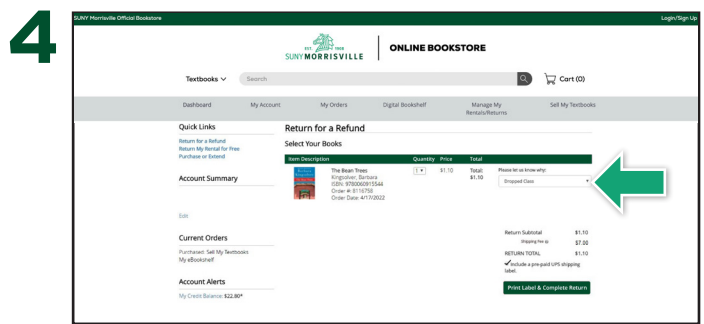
4

SUNY Morrisville Official Bookstore

Login/Sign Up

EST. 1908
SUNY MORRISVILLE

ONLINE BOOKSTORE

Textbooks

Search

Cart (0)

Dashboard

My Account

My Orders

Digital Bookshelf

Manage My Rentals/Returns

Sell My TextBooks

Quick Links

Return for a Refund
Return My Rental for Free
Purchase or Extend

Account Summary

Edit

Current Orders

Purchases: Sell My Textbooks
My eBookshelf

Account Alerts

My Credit Balance: $22.80*

Return for a Refund

Select Your Books

| Item Description | Quantity | Price | Total | |
|---|---|---|---|---|
| The Bean Trees<br>Kingsolver, Barbara<br>ISBN: 9780060915544<br>Order #: 8116758<br>Order Date: 4/17/2022 | 1 | $1.10 | Total: $1.10 | Please let us know why: Dropped Class |

Return Subtotal $1.10
Shipping Fee $7.00
RETURN TOTAL $1.10
✔ Include a pre-paid UPS shipping label.

Print Label & Complete Return